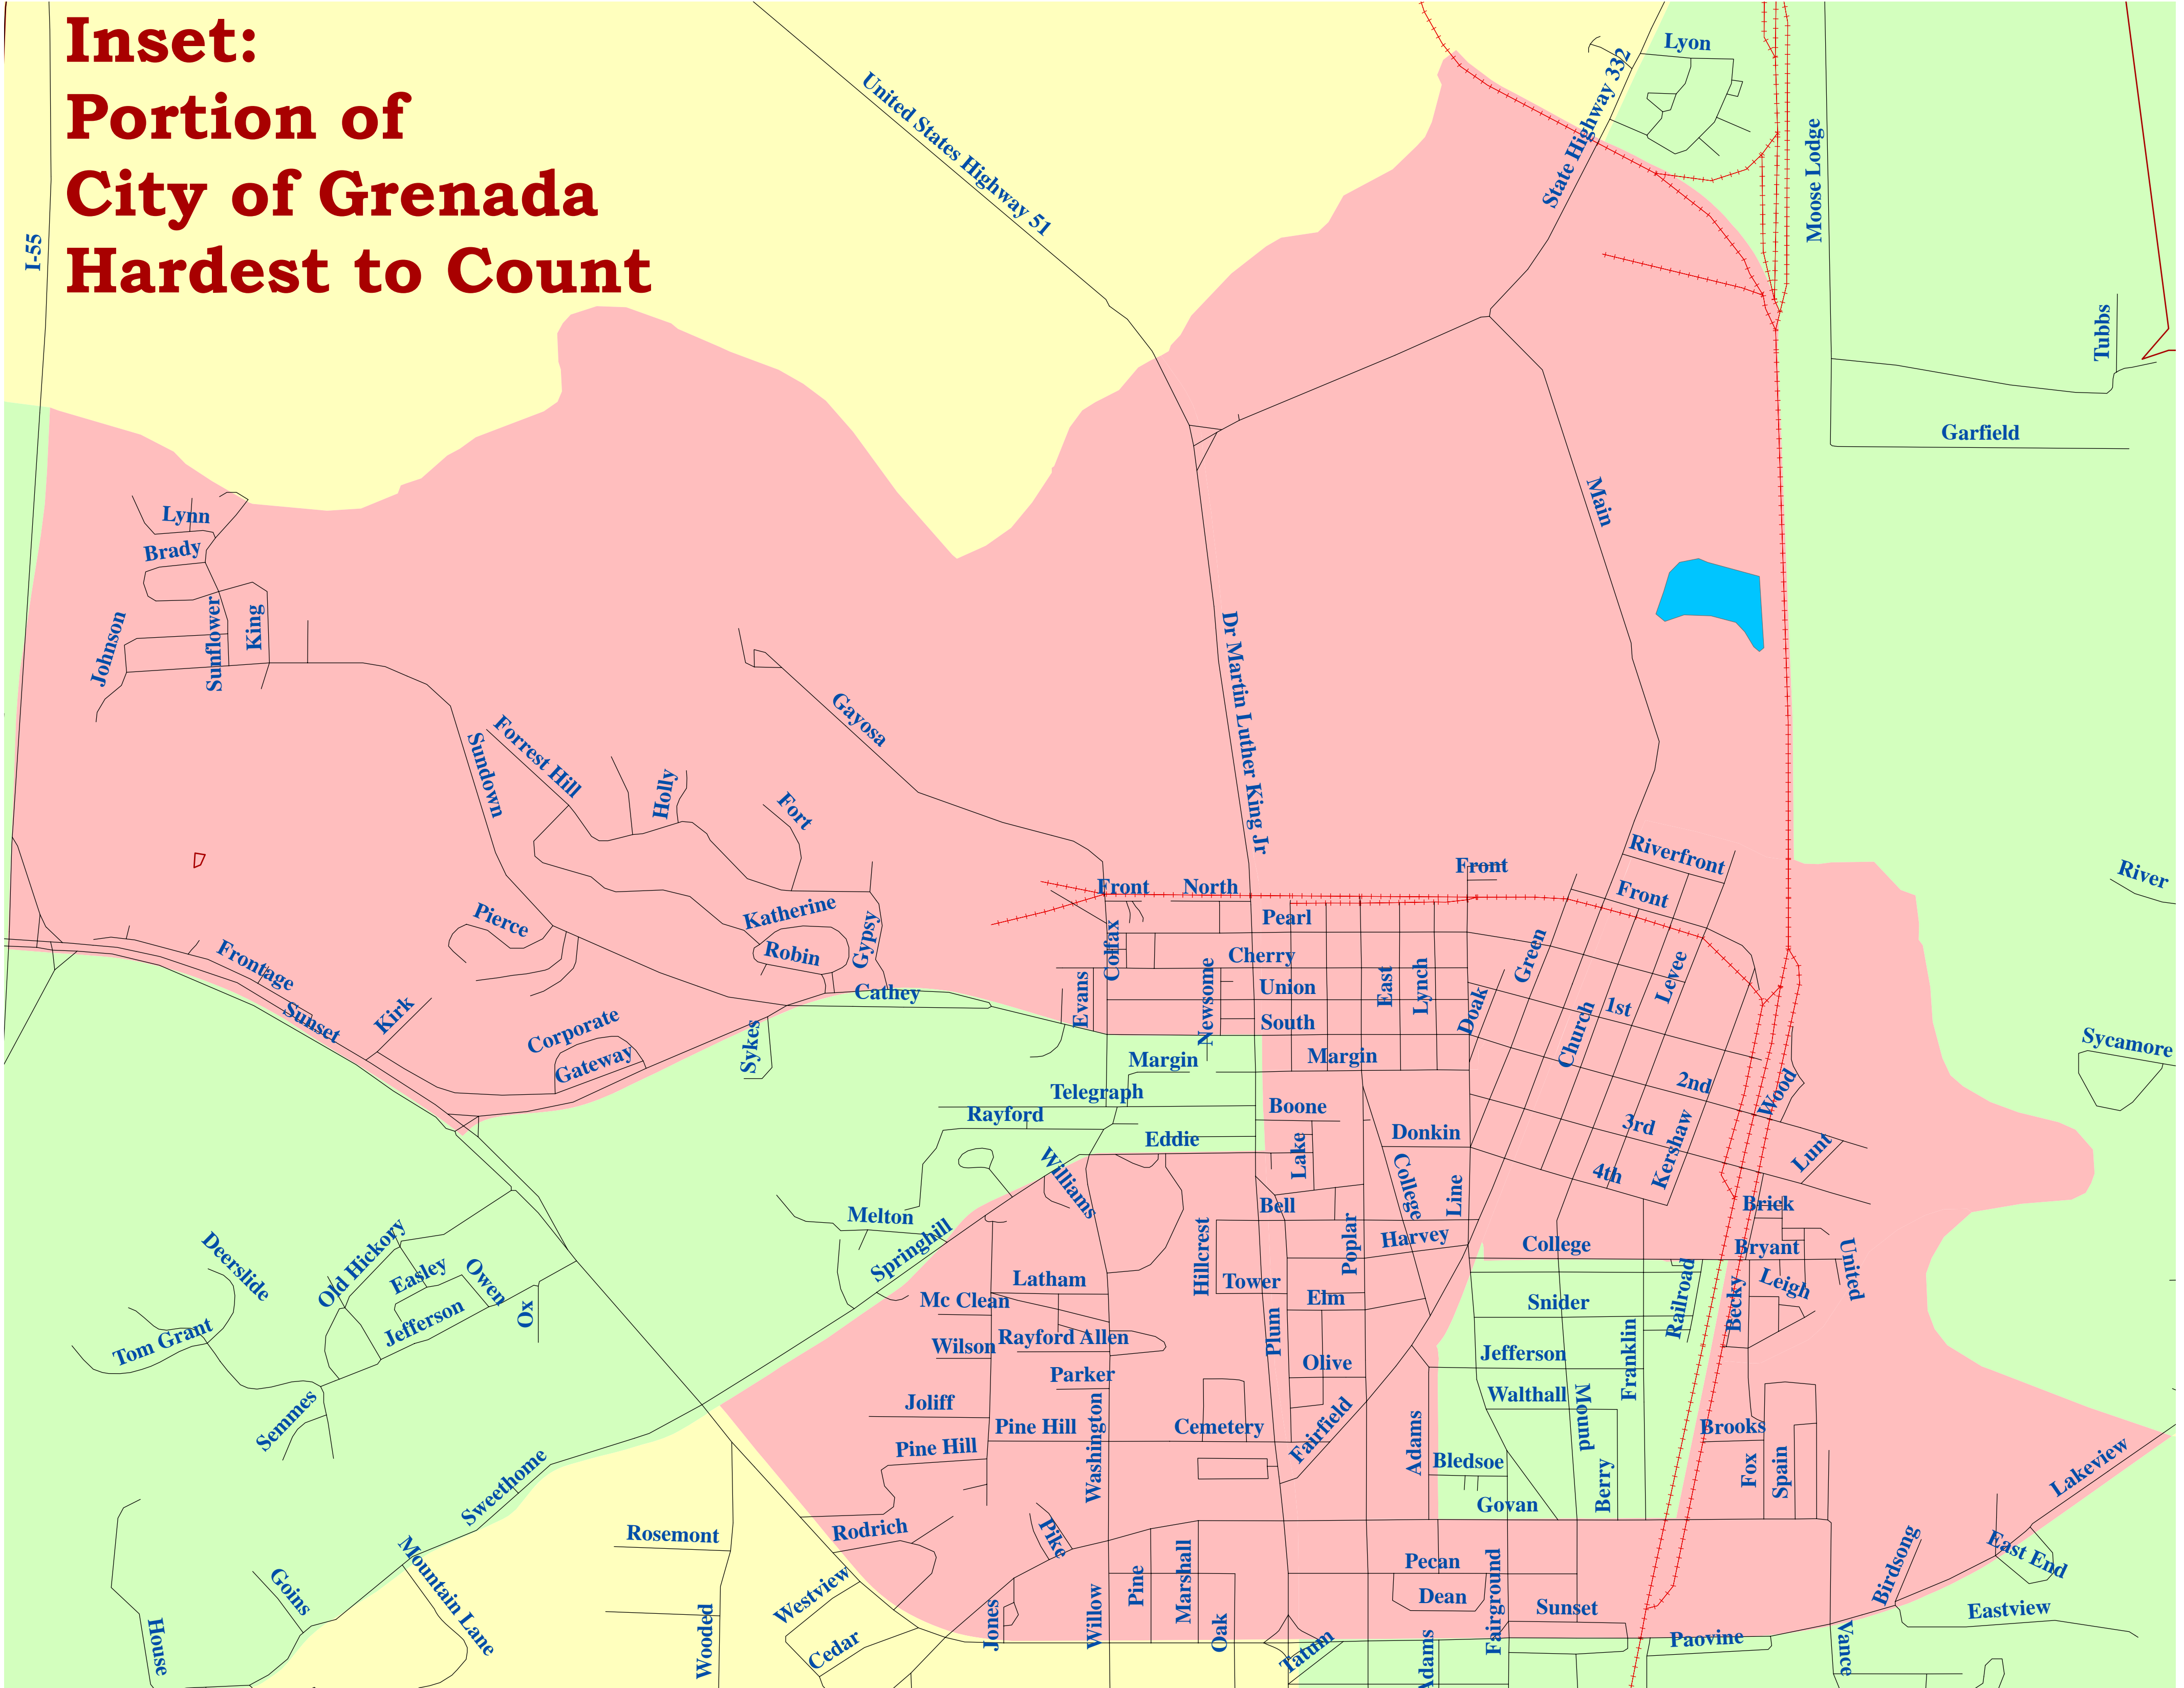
Inset:
Portion of
City of Grenada
Hardest to Count

I-55
United States Highway 51
State Highway 332
Lyon
Moose Lodge
Tubbs
Garfield
Main
Lynn
Brady
Johnson
Sunflower
King
Gayosa
Dr Martin Luther King Jr
Sundown
Forrest Hill
Holly
Fort
Riverfront
Front
Front
North
Front
River
Pierce
Katherine
Robin
Gypsy
Frontage
Sunset
Kirk
Corporate
Gateway
Cathey
Sykes
Evans
Colfax
Pearl
Cherry
Union
South
Newsome
East
Lynch
Doak
Green
Church
1st
Levee
Sycamore
Margin
Margin
Telegraph
Rayford
Eddie
Boone
Donkin
2nd
3rd
4th
Kershaw
Wood
Lunt
Williams
Melton
Springhill
Lake
College
Line
Bell
Brick
Deerslide
Old Hickory
Easley
Owen
Jefferson
Ox
Tom Grant
Latham
Mc Clean
Hillcrest
Tower
Elm
Poplar
Harvey
College
Bryant
Leigh
United
Snider
Railroad
Becky
Wilson
Rayford Allen
Parker
Plum
Olive
Jefferson
Franklin
Semmes
Joliff
Pine Hill
Pine Hill
Washington
Cemetery
Fairfield
Adams
Walthall
Mound
Brooks
Lakeview
Bledsoe
Berry
Fox
Spain
Sweethome
Rosemont
Rodrich
Pike
Govan
Birdsong
East End
Goins
Mountain Lane
Pecan
Dean
Sunset
Eastview
House
Wooded
Westview
Cedar
Jones
Willow
Pine
Marshall
Oak
Tatum
Adams
Fairground
Paovine
Vance